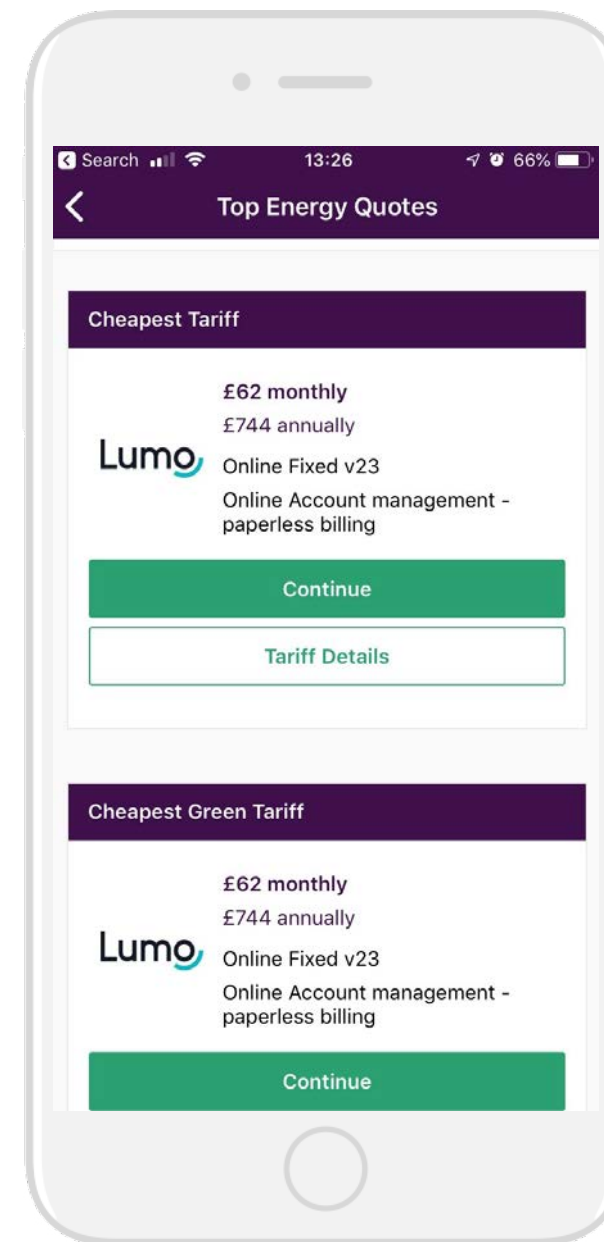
◂ Search 13:26 66%

<

Top Energy Quotes

Cheapest Tariff

£62 monthly

£744 annually

Lumo

Online Fixed v23

Online Account management - paperless billing

Continue

Tariff Details

Cheapest Green Tariff

£62 monthly

£744 annually

Lumo

Online Fixed v23

Online Account management - paperless billing

Continue